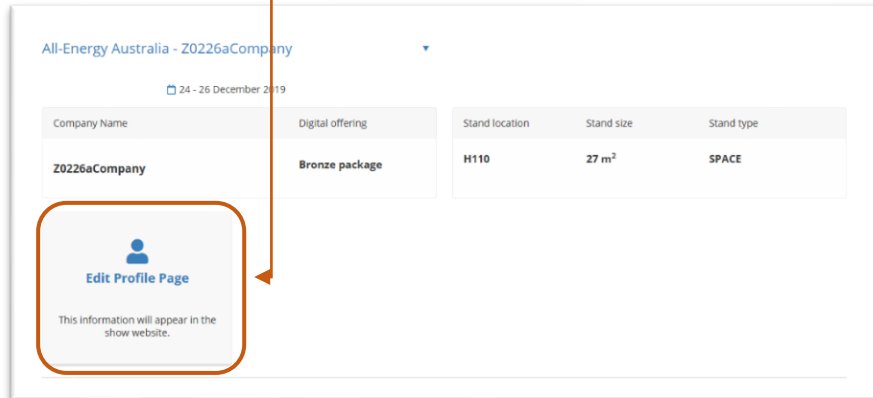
All-Energy Australia - Z0226aCompany

24 - 26 December 2019

| Company Name | Digital offering |
|---|---|
| Z0226aCompany | Bronze package |

| Stand location | Stand size | Stand type |
|---|---|---|
| H110 | 27 $m^2$ | SPACE |

Edit Profile Page

This information will appear in the show website.